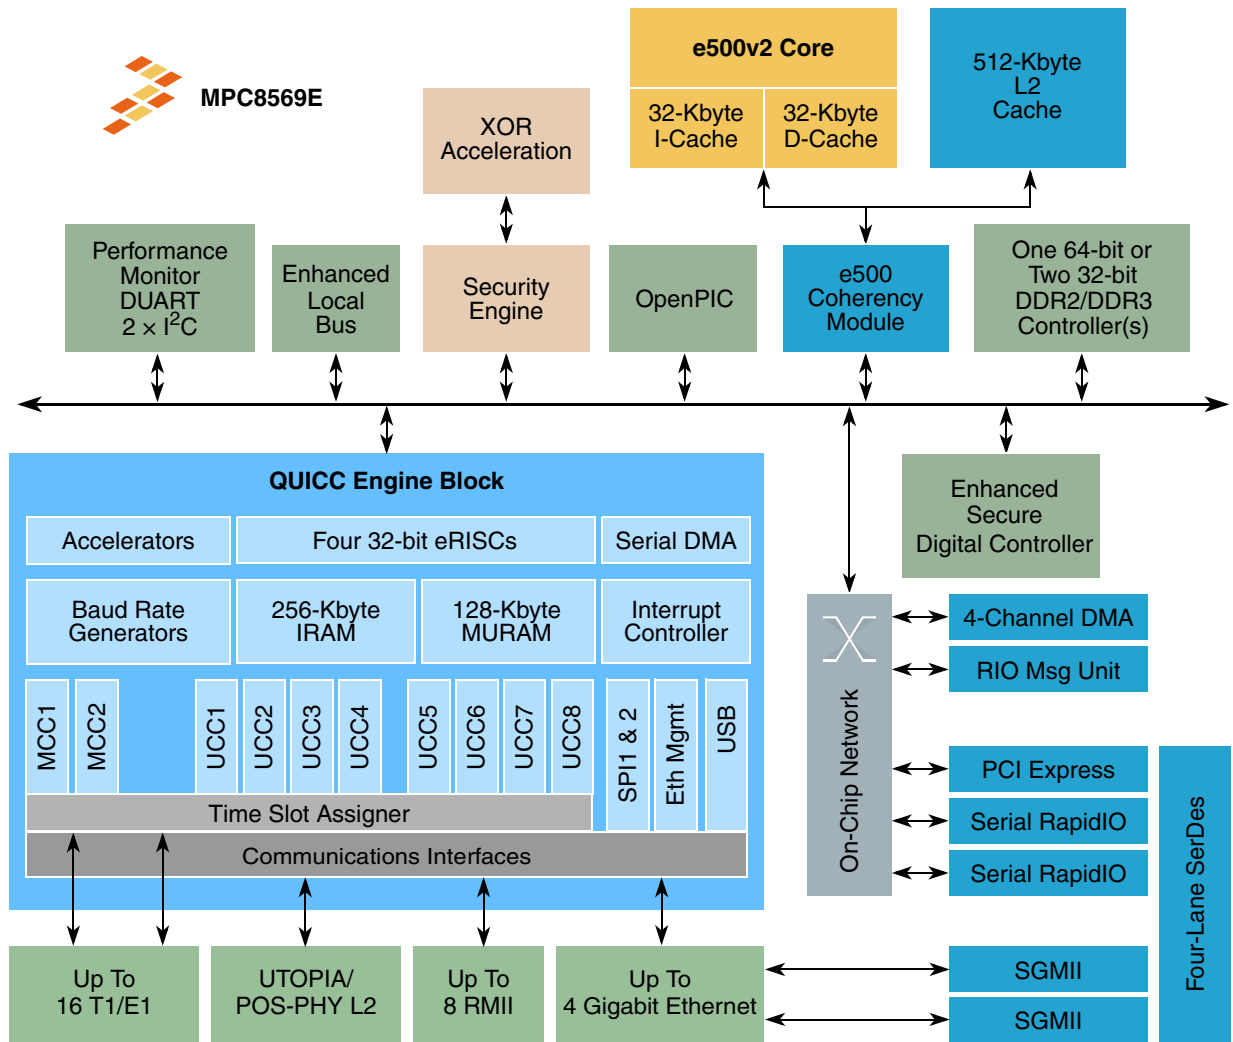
MPC8569E

XOR Acceleration

e500v2 Core

32-Kbyte I-Cache

32-Kbyte D-Cache

512-Kbyte L2 Cache

Performance Monitor DUART 2 × I$^2$C

Enhanced Local Bus

Security Engine

OpenPIC

e500 Coherency Module

One 64-bit or Two 32-bit DDR2/DDR3 Controller(s)

QUICC Engine Block

Accelerators

Four 32-bit eRISCs

Serial DMA

Baud Rate Generators

256-Kbyte IRAM

128-Kbyte MURAM

Interrupt Controller

MCC1

MCC2

UCC1

UCC2

UCC3

UCC4

UCC5

UCC6

UCC7

UCC8

SPI1 & 2

Eth Mgmt

USB

Time Slot Assigner

Communications Interfaces

Enhanced Secure Digital Controller

On-Chip Network

4-Channel DMA

RIO Msg Unit

PCI Express

Serial RapidIO

Serial RapidIO

Four-Lane SerDes

SGMII

SGMII

Up To 16 T1/E1

UTOPIA/ POS-PHY L2

Up To 8 RMII

Up To 4 Gigabit Ethernet